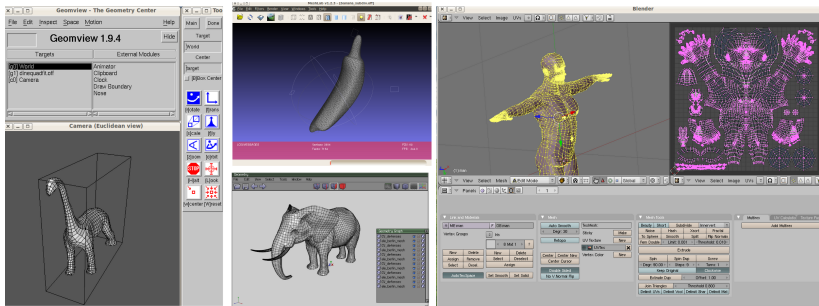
Geomview - The Geometry Center
File Edit Inspect Space Motion Help
Geomview 1.9.4 Hide
Targets External Modules
[c0] World
[g1] dinequadfit.off
[c0] Camera
Animator
Clipboard
Clock
Draw Boundary
Nose
Camera (Euclidean view)
Too
Main Done
Target
[World]
Center
Target
BBox Center
Rotate Orbit
Scale Fly
Zoom Translate
Look
STOP Reset
center [W]reset
Blender
View Select Image UVs
View Select Mesh Edit Mode
Panels
Add Multires
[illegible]